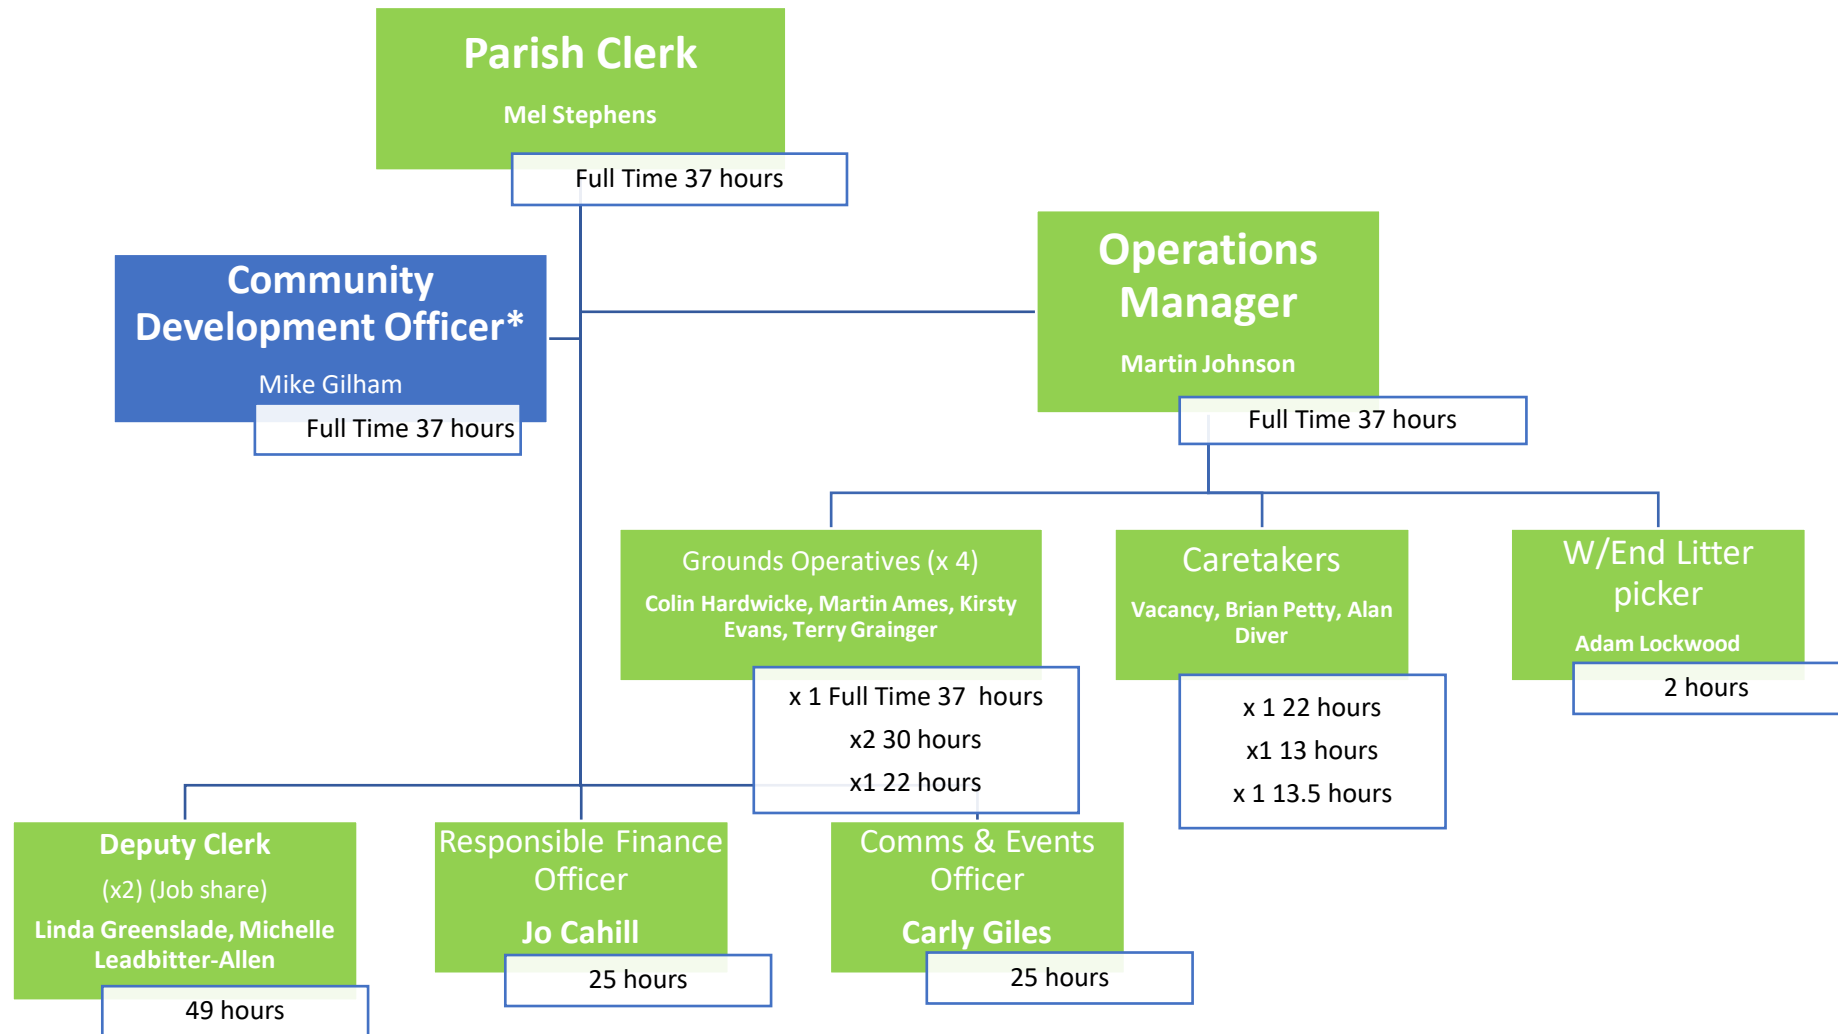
Parish Clerk

Mel Stephens

Full Time 37 hours

Community Development Officer*

Mike Gilham

Full Time 37 hours

Operations Manager

Martin Johnson

Full Time 37 hours

Grounds Operatives (x 4)

Colin Hardwicke, Martin Ames, Kirsty Evans, Terry Grainger

x 1 Full Time 37 hours

x2 30 hours

x1 22 hours

Caretakers

Vacancy, Brian Petty, Alan Diver

x 1 22 hours

x1 13 hours

x 1 13.5 hours

W/End Litter picker

Adam Lockwood

2 hours

Deputy Clerk

(x2) (Job share)

Linda Greenslade, Michelle Leadbitter-Allen

49 hours

Responsible Finance Officer

Jo Cahill

25 hours

Comms & Events Officer

Carly Giles

25 hours